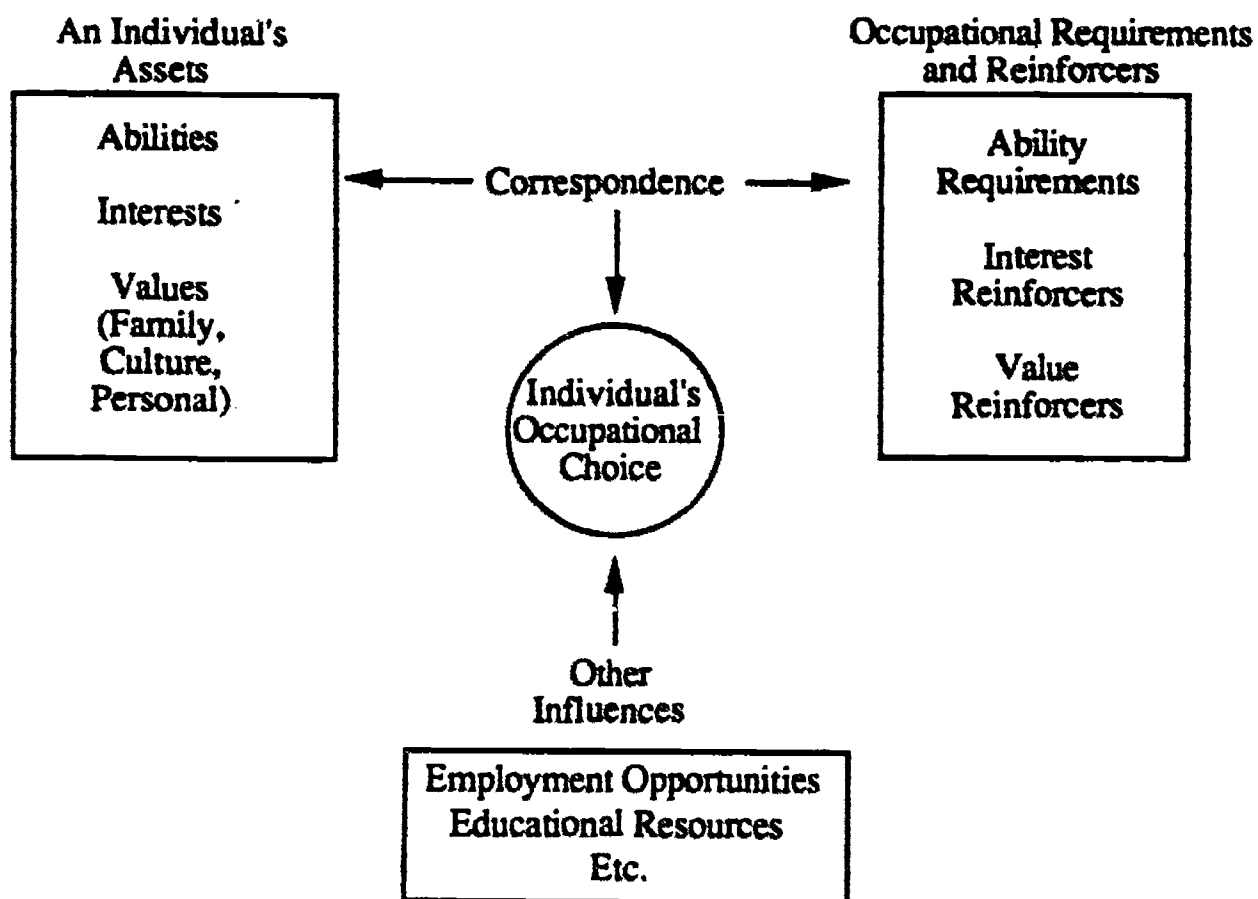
An Individual's Assets

Abilities

Interests

Values (Family, Culture, Personal)

Correspondence

Occupational Requirements and Reinforcers

Ability Requirements

Interest Reinforcers

Value Reinforcers

Individual's Occupational Choice

Other Influences

Employment Opportunities
Educational Resources
Etc.